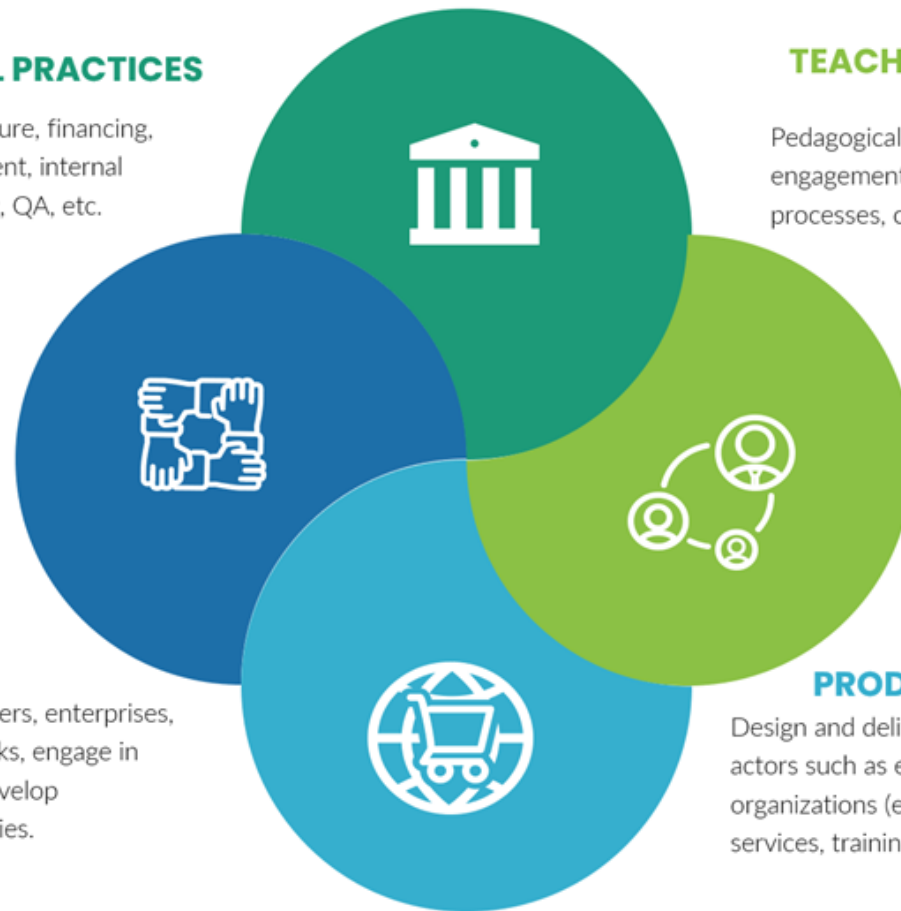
L PRACTICES

ure, financing, ent, internal , QA, etc.

TEACH

Pedagogical engagement processes, c

PROD

Design and deli actors such as e organizations (e services, trainin

ers, enterprises, ks, engage in velop ies.